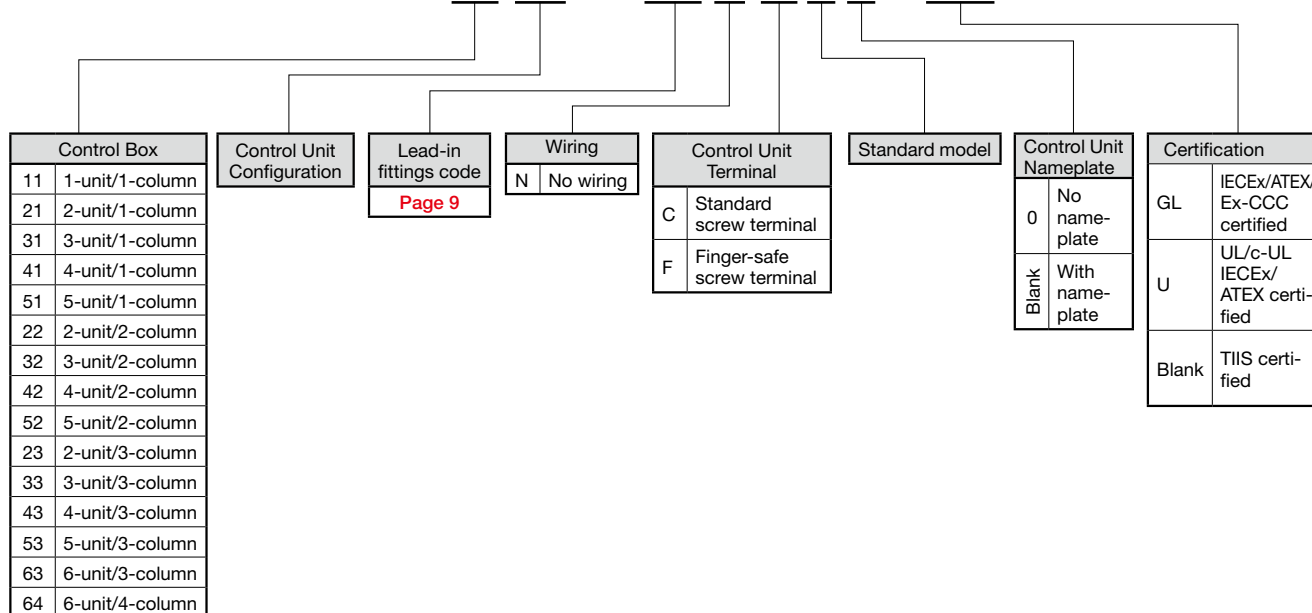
| Control Box | |
|---|---|
| 11 | 1-unit/1-column |
| 21 | 2-unit/1-column |
| 31 | 3-unit/1-column |
| 41 | 4-unit/1-column |
| 51 | 5-unit/1-column |
| 22 | 2-unit/2-column |
| 32 | 3-unit/2-column |
| 42 | 4-unit/2-column |
| 52 | 5-unit/2-column |
| 23 | 2-unit/3-column |
| 33 | 3-unit/3-column |
| 43 | 4-unit/3-column |
| 53 | 5-unit/3-column |
| 63 | 6-unit/3-column |
| 64 | 6-unit/4-column |

Control Unit Configuration

| Lead-in fittings code |
|---|
| Page 9 |

| Wiring | |
|---|---|
| N | No wiring |

| Control Unit Terminal | |
|---|---|
| C | Standard screw terminal |
| F | Finger-safe screw terminal |

Standard model

| Control Unit Nameplate | |
|---|---|
| 0 | No name-plate |
| Blank | With name-plate |

| Certification | |
|---|---|
| GL | IECEx/ATEX/ Ex-CCC certified |
| U | UL/c-UL IECEx/ ATEX certified |
| Blank | TIIS certified |